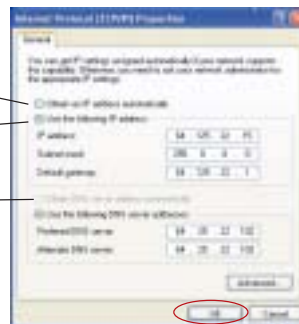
Internet Protocol (TCP/IP) Properties

General

You can get IP settings assigned automatically if your network supports this capability. Otherwise, you need to ask your network administrator for the appropriate IP settings.

Obtain an IP address automatically

Use the following IP address:

IP address: 24 125 22 95

Subnet mask: 255 0 0 0

Default gateway: 24 125 22 1

Obtain DNS server address automatically

Use the following DNS server addresses:

Preferred DNS server: 24 25 22 102

Alternate DNS server: 24 25 22 102

Advanced...

OK

Cancel